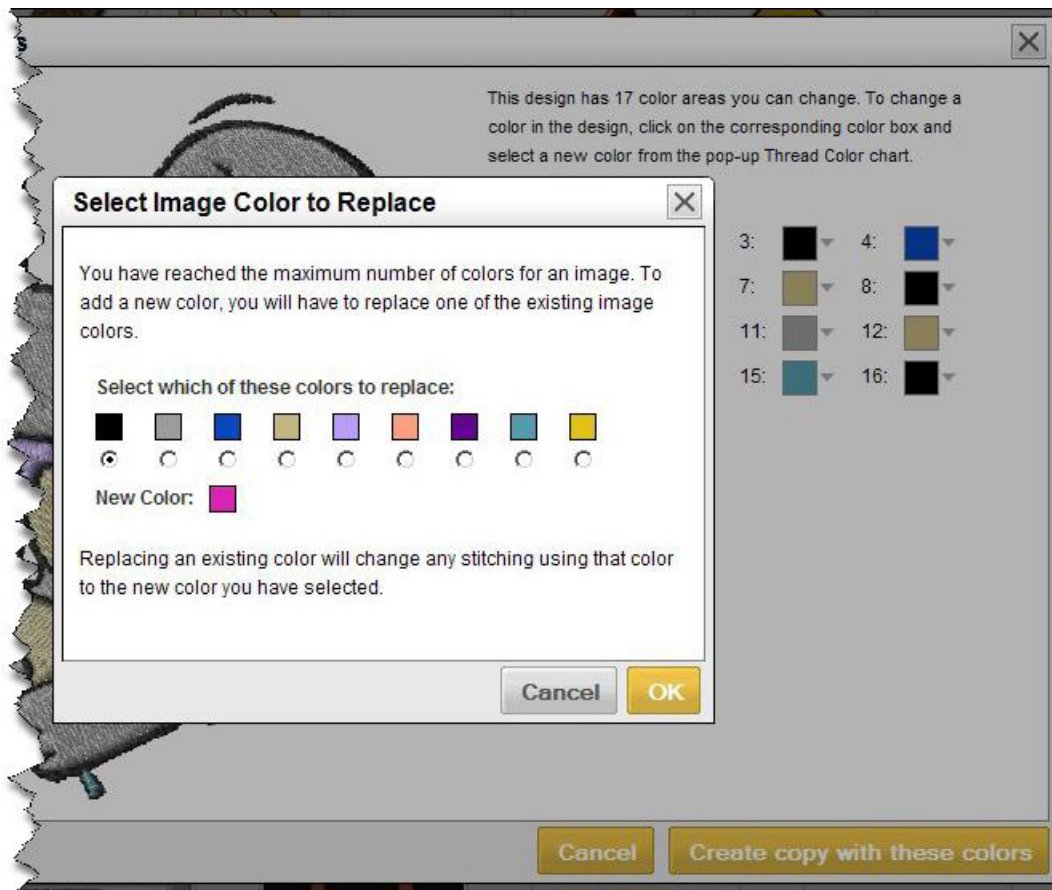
s

This design has 17 color areas you can change. To change a color in the design, click on the corresponding color box and select a new color from the pop-up Thread Color chart.

3: 4:
7: 8:
11: 12:
15: 16:

Select Image Color to Replace

You have reached the maximum number of colors for an image. To add a new color, you will have to replace one of the existing image colors.

Select which of these colors to replace:

New Color:

Replacing an existing color will change any stitching using that color to the new color you have selected.

Cancel OK

Cancel Create copy with these colors